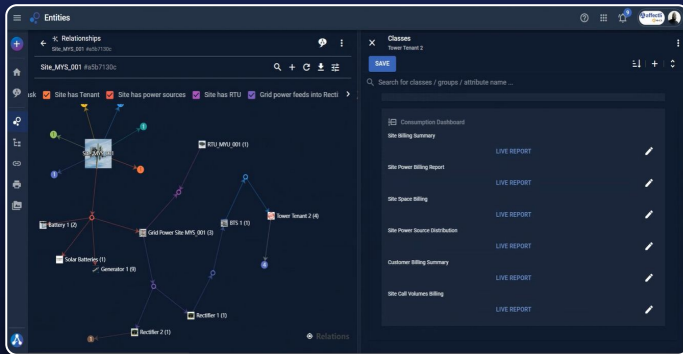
Entities

Relationships
Site_MYS_001 #a5b7130c

Site_MYS_001 #a5b7130c

ssk Site has Tenant Site has power sources Site has RTU Grid power feeds into Recti

RTU_MYU_001 (1)

Battery 1 (2)

Grid Power Site MYS_001 (3)

BTS 1 (1)

Tower Tenant 2 (4)

Solar Batteries (1)

Generator 1 (0)

Rectifier 1 (1)

Rectifier 2 (1)

Relations

Classes
Tower Tenant 2

SAVE

Search for classes / groups / attribute name ...

Consumption Dashboard

Site Billing Summary
LIVE REPORT

Site Power Billing Report
LIVE REPORT

Site Space Billing
LIVE REPORT

Site Power Source Distribution
LIVE REPORT

Customer Billing Summary
LIVE REPORT

Site Call Volumes Billing
LIVE REPORT